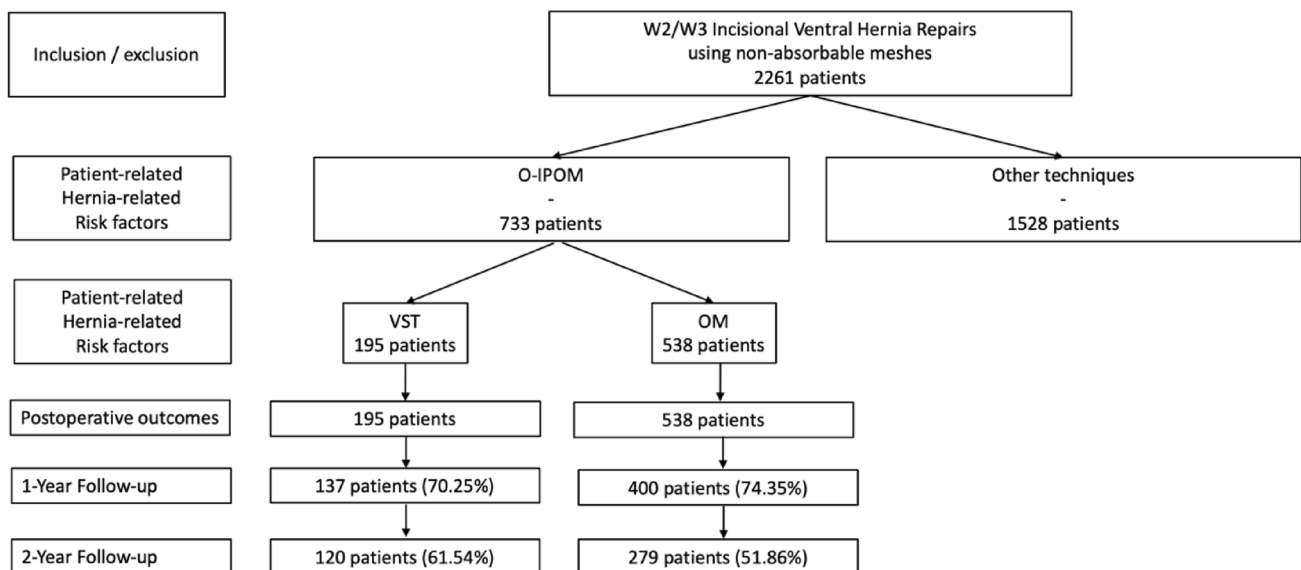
Inclusion / exclusion

W2/W3 Incisional Ventral Hernia Repairs using non-absorbable meshes
2261 patients

Patient-related
Hernia-related
Risk factors

O-IPOM
-
733 patients

Other techniques
-
1528 patients

Patient-related
Hernia-related
Risk factors

VST
195 patients

OM
538 patients

Postoperative outcomes

195 patients

538 patients

1-Year Follow-up

137 patients (70.25%)

400 patients (74.35%)

2-Year Follow-up

120 patients (61.54%)

279 patients (51.86%)